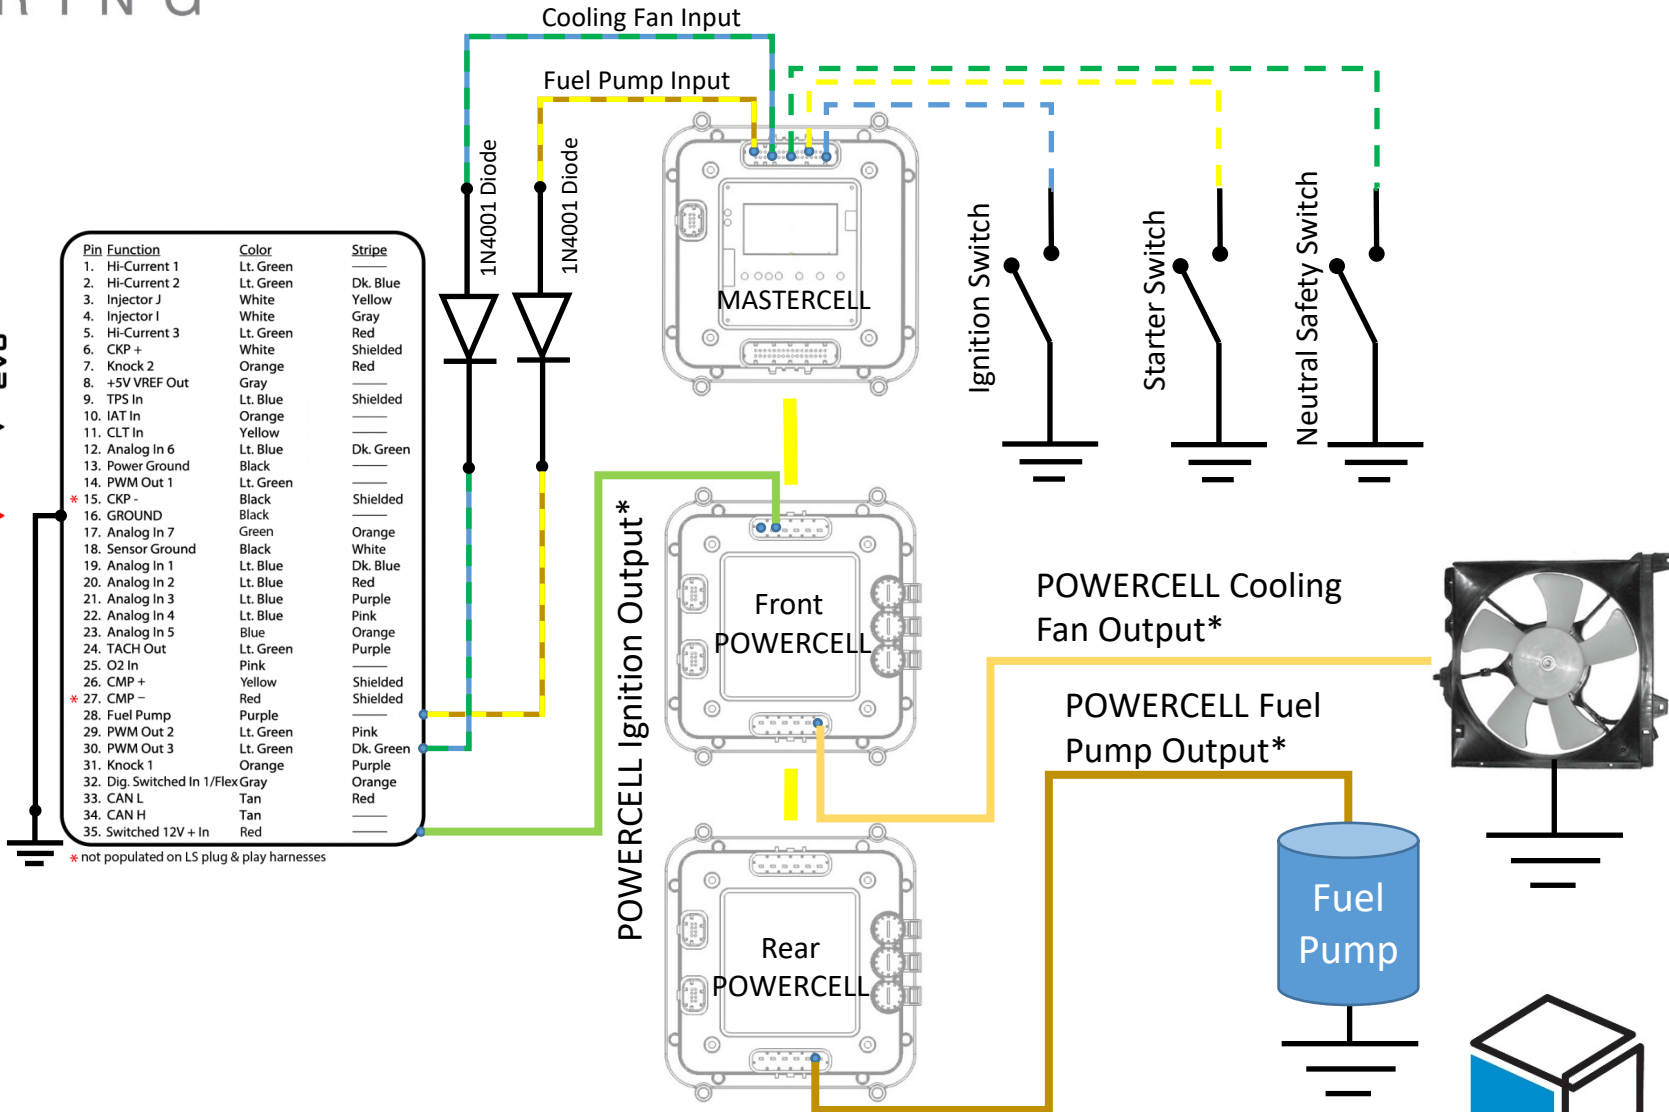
Cooling Fan Input

Fuel Pump Input

1N4001 Diode

1N4001 Diode

MASTERCELL

Ignition Switch

Starter Switch

Neutral Safety Switch

| Pin | Function | Color | Stripe |
|---|---|---|---|
| 1. | Hi-Current 1 | Lt. Green | —— |
| 2. | Hi-Current 2 | Lt. Green | Dk. Blue |
| 3. | Injector J | White | Yellow |
| 4. | Injector I | White | Gray |
| 5. | Hi-Current 3 | Lt. Green | Red |
| 6. | CKP + | White | Shielded |
| 7. | Knock 2 | Orange | Red |
| 8. | +5V VREF Out | Gray | —— |
| 9. | TPS In | Lt. Blue | Shielded |
| 10. | IAT In | Orange | —— |
| 11. | CLT In | Yellow | —— |
| 12. | Analog In 6 | Lt. Blue | Dk. Green |
| 13. | Power Ground | Black | —— |
| 14. | PWM Out 1 | Lt. Green | —— |
| * 15. | CKP - | Black | Shielded |
| 16. | GROUND | Black | —— |
| 17. | Analog In 7 | Green | Orange |
| 18. | Sensor Ground | Black | White |
| 19. | Analog In 1 | Lt. Blue | Dk. Blue |
| 20. | Analog In 2 | Lt. Blue | Red |
| 21. | Analog In 3 | Lt. Blue | Purple |
| 22. | Analog In 4 | Lt. Blue | Pink |
| 23. | Analog In 5 | Blue | Orange |
| 24. | TACH Out | Lt. Green | Purple |
| 25. | O2 In | Pink | —— |
| 26. | CMP + | Yellow | Shielded |
| * 27. | CMP − | Red | Shielded |
| 28. | Fuel Pump | Purple | —— |
| 29. | PWM Out 2 | Lt. Green | Pink |
| 30. | PWM Out 3 | Lt. Green | Dk. Green |
| 31. | Knock 1 | Orange | Purple |
| 32. | Dig. Switched In 1/Flex | Gray | Orange |
| 33. | CAN L | Tan | Red |
| 34. | CAN H | Tan | —— |
| 35. | Switched 12V + In | Red | —— |

* not populated on LS plug & play harnesses

POWERCELL Ignition Output*

Front POWERCELL

POWERCELL Cooling Fan Output*

POWERCELL Fuel Pump Output*

Rear POWERCELL

Fuel Pump